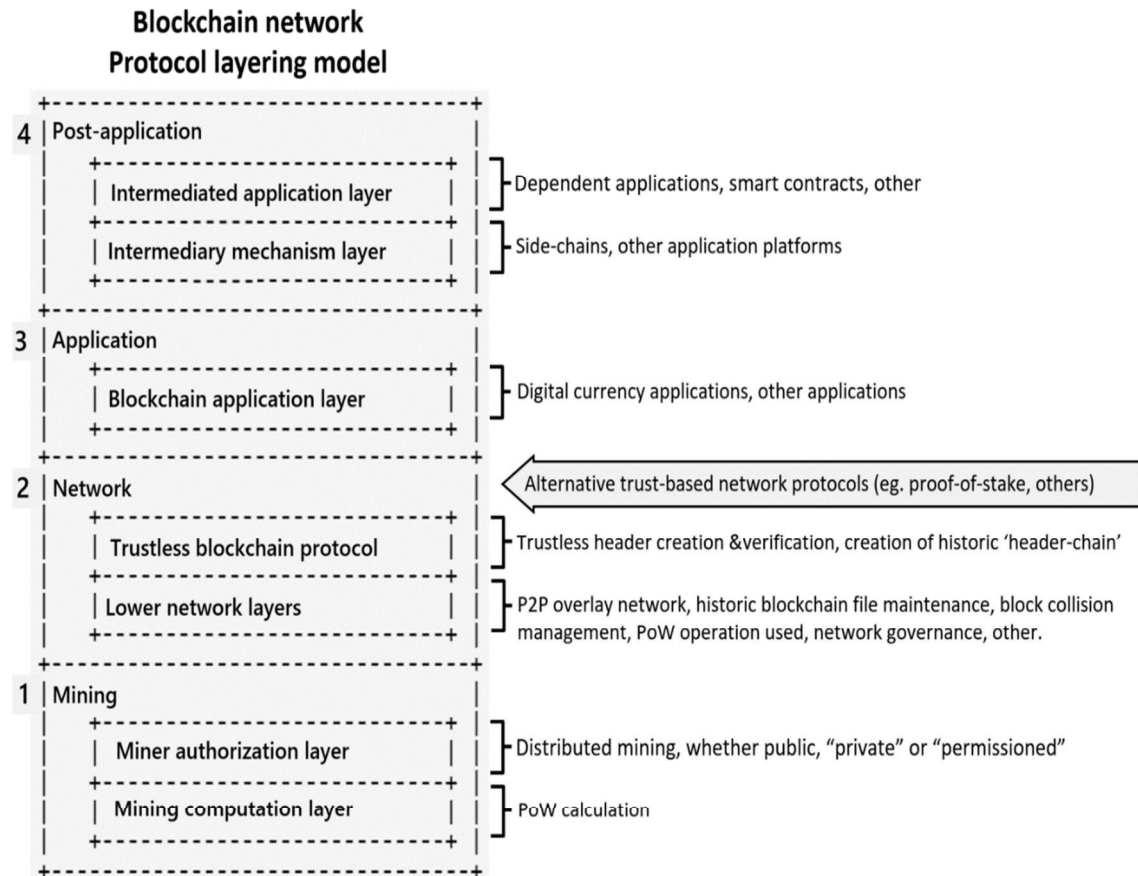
Blockchain network
Protocol layering model

4 Post-application

Intermediated application layer

Dependent applications, smart contracts, other

Intermediary mechanism layer

Side-chains, other application platforms

3 Application

Blockchain application layer

Digital currency applications, other applications

2 Network

Alternative trust-based network protocols (eg. proof-of-stake, others)

Trustless blockchain protocol

Trustless header creation &verification, creation of historic 'header-chain'

Lower network layers

P2P overlay network, historic blockchain file maintenance, block collision management, PoW operation used, network governance, other.

1 Mining

Miner authorization layer

Distributed mining, whether public, "private" or "permissioned"

Mining computation layer

PoW calculation